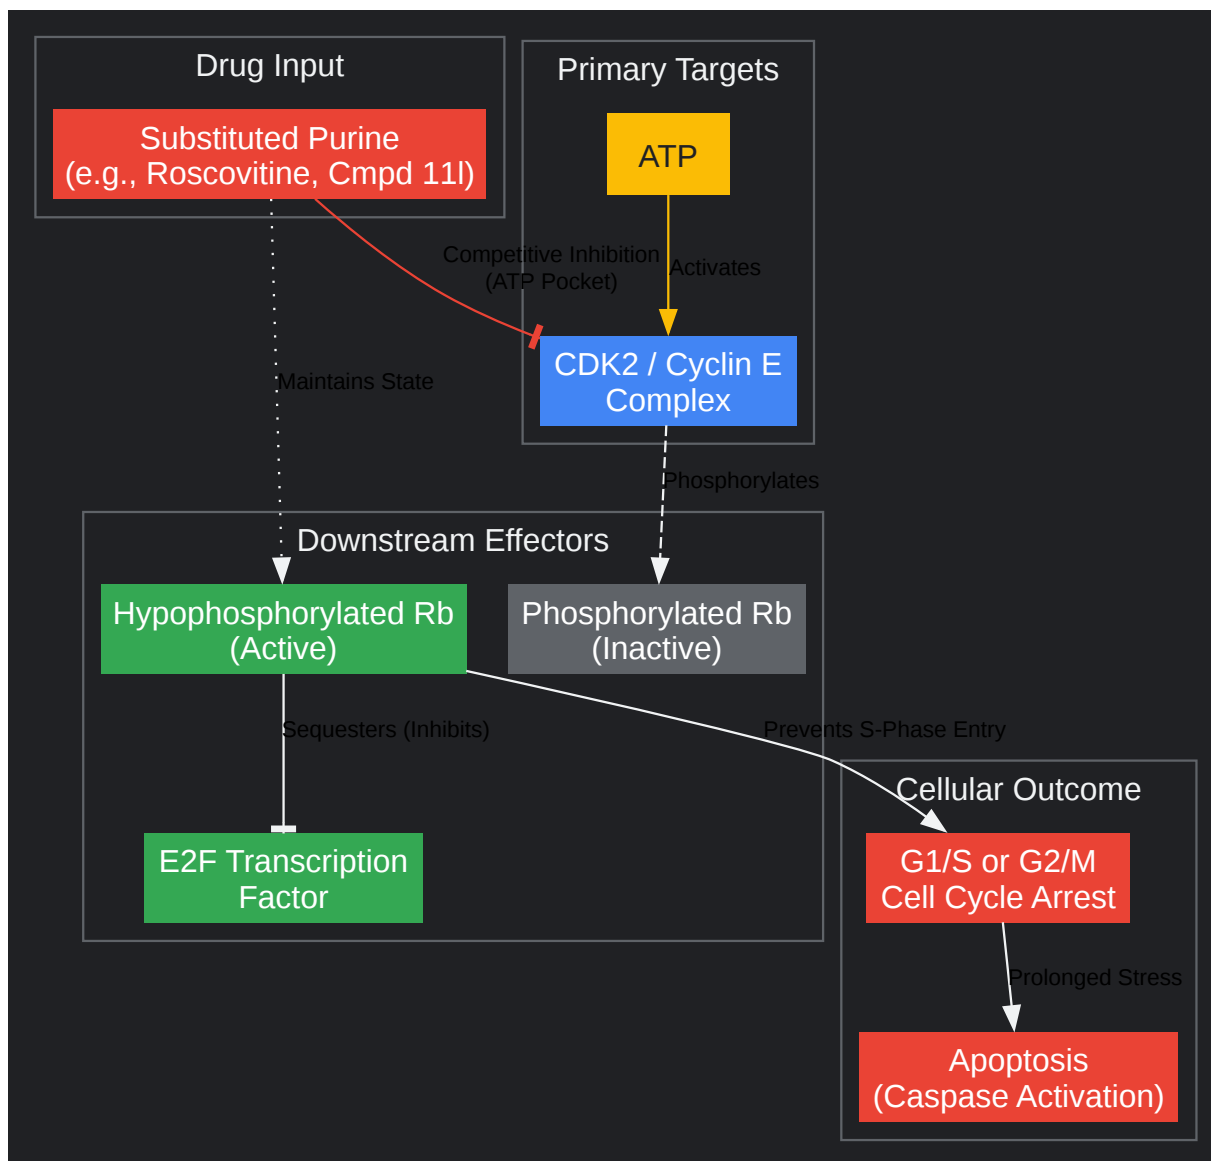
Drug Input

Substituted Purine
(e.g., Roscovitine, Cmpd 11l)

Primary Targets

ATP

Competitive Inhibition
(ATP Pocket)

Activates

Maintains State

CDK2 / Cyclin E
Complex

Phosphorylates

Downstream Effectors

Hypophosphorylated Rb
(Active)

Phosphorylated Rb
(Inactive)

Sequesters (Inhibits)

Prevents S-Phase Entry

Cellular Outcome

E2F Transcription
Factor

G1/S or G2/M
Cell Cycle Arrest

Prolonged Stress

Apoptosis
(Caspase Activation)